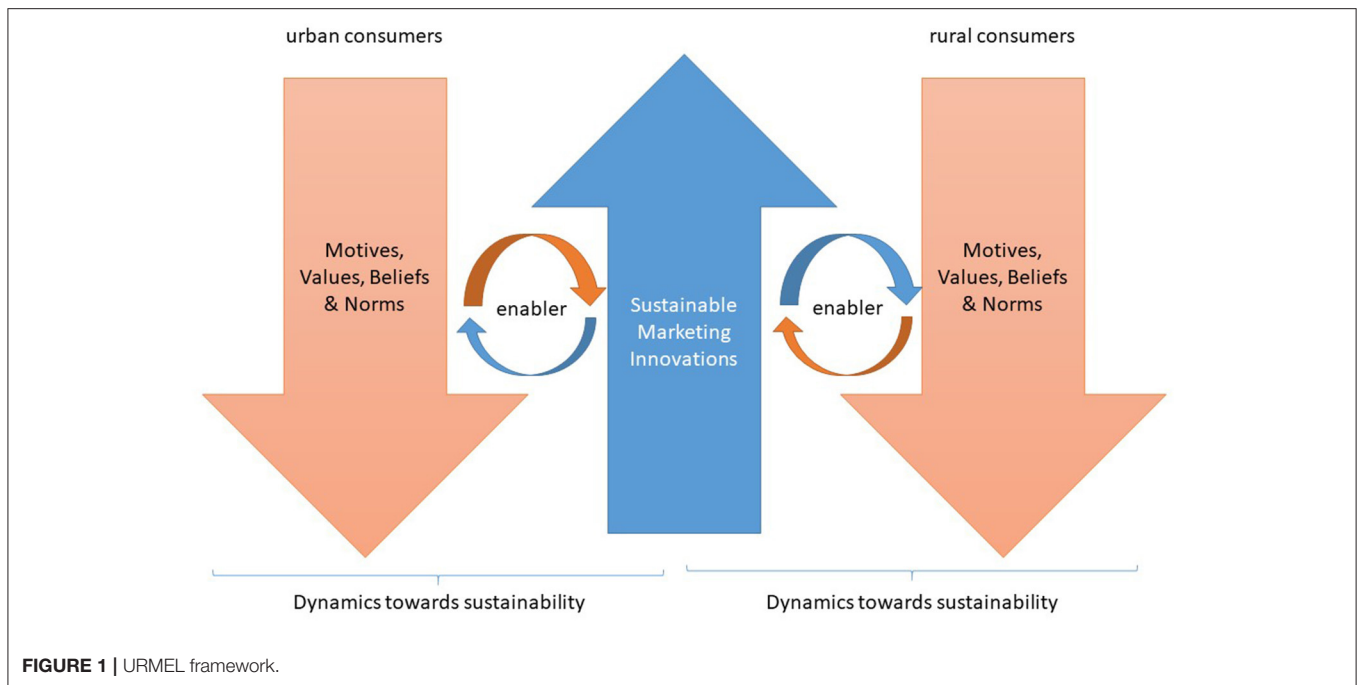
urban consumers

rural consumers

Motives, Values, Beliefs & Norms

enabler

Sustainable Marketing Innovations

enabler

Motives, Values, Beliefs & Norms

Dynamics towards sustainability

Dynamics towards sustainability

FIGURE 1 | URMEL framework.